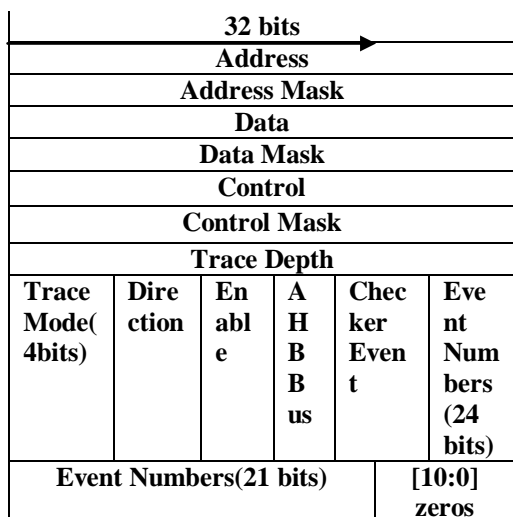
32 bits

| Address | | | | | |
|---|---|---|---|---|---|
| Address Mask | | | | | |
| Data | | | | | |
| Data Mask | | | | | |
| Control | | | | | |
| Control Mask | | | | | |
| Trace Depth | | | | | |
| Trace Mode(4bits) | Direction | Enable | AHB Bus | Checker Event | Event Numbers (24 bits) |
| Event Numbers(21 bits) | | | | | [10:0] zeros |